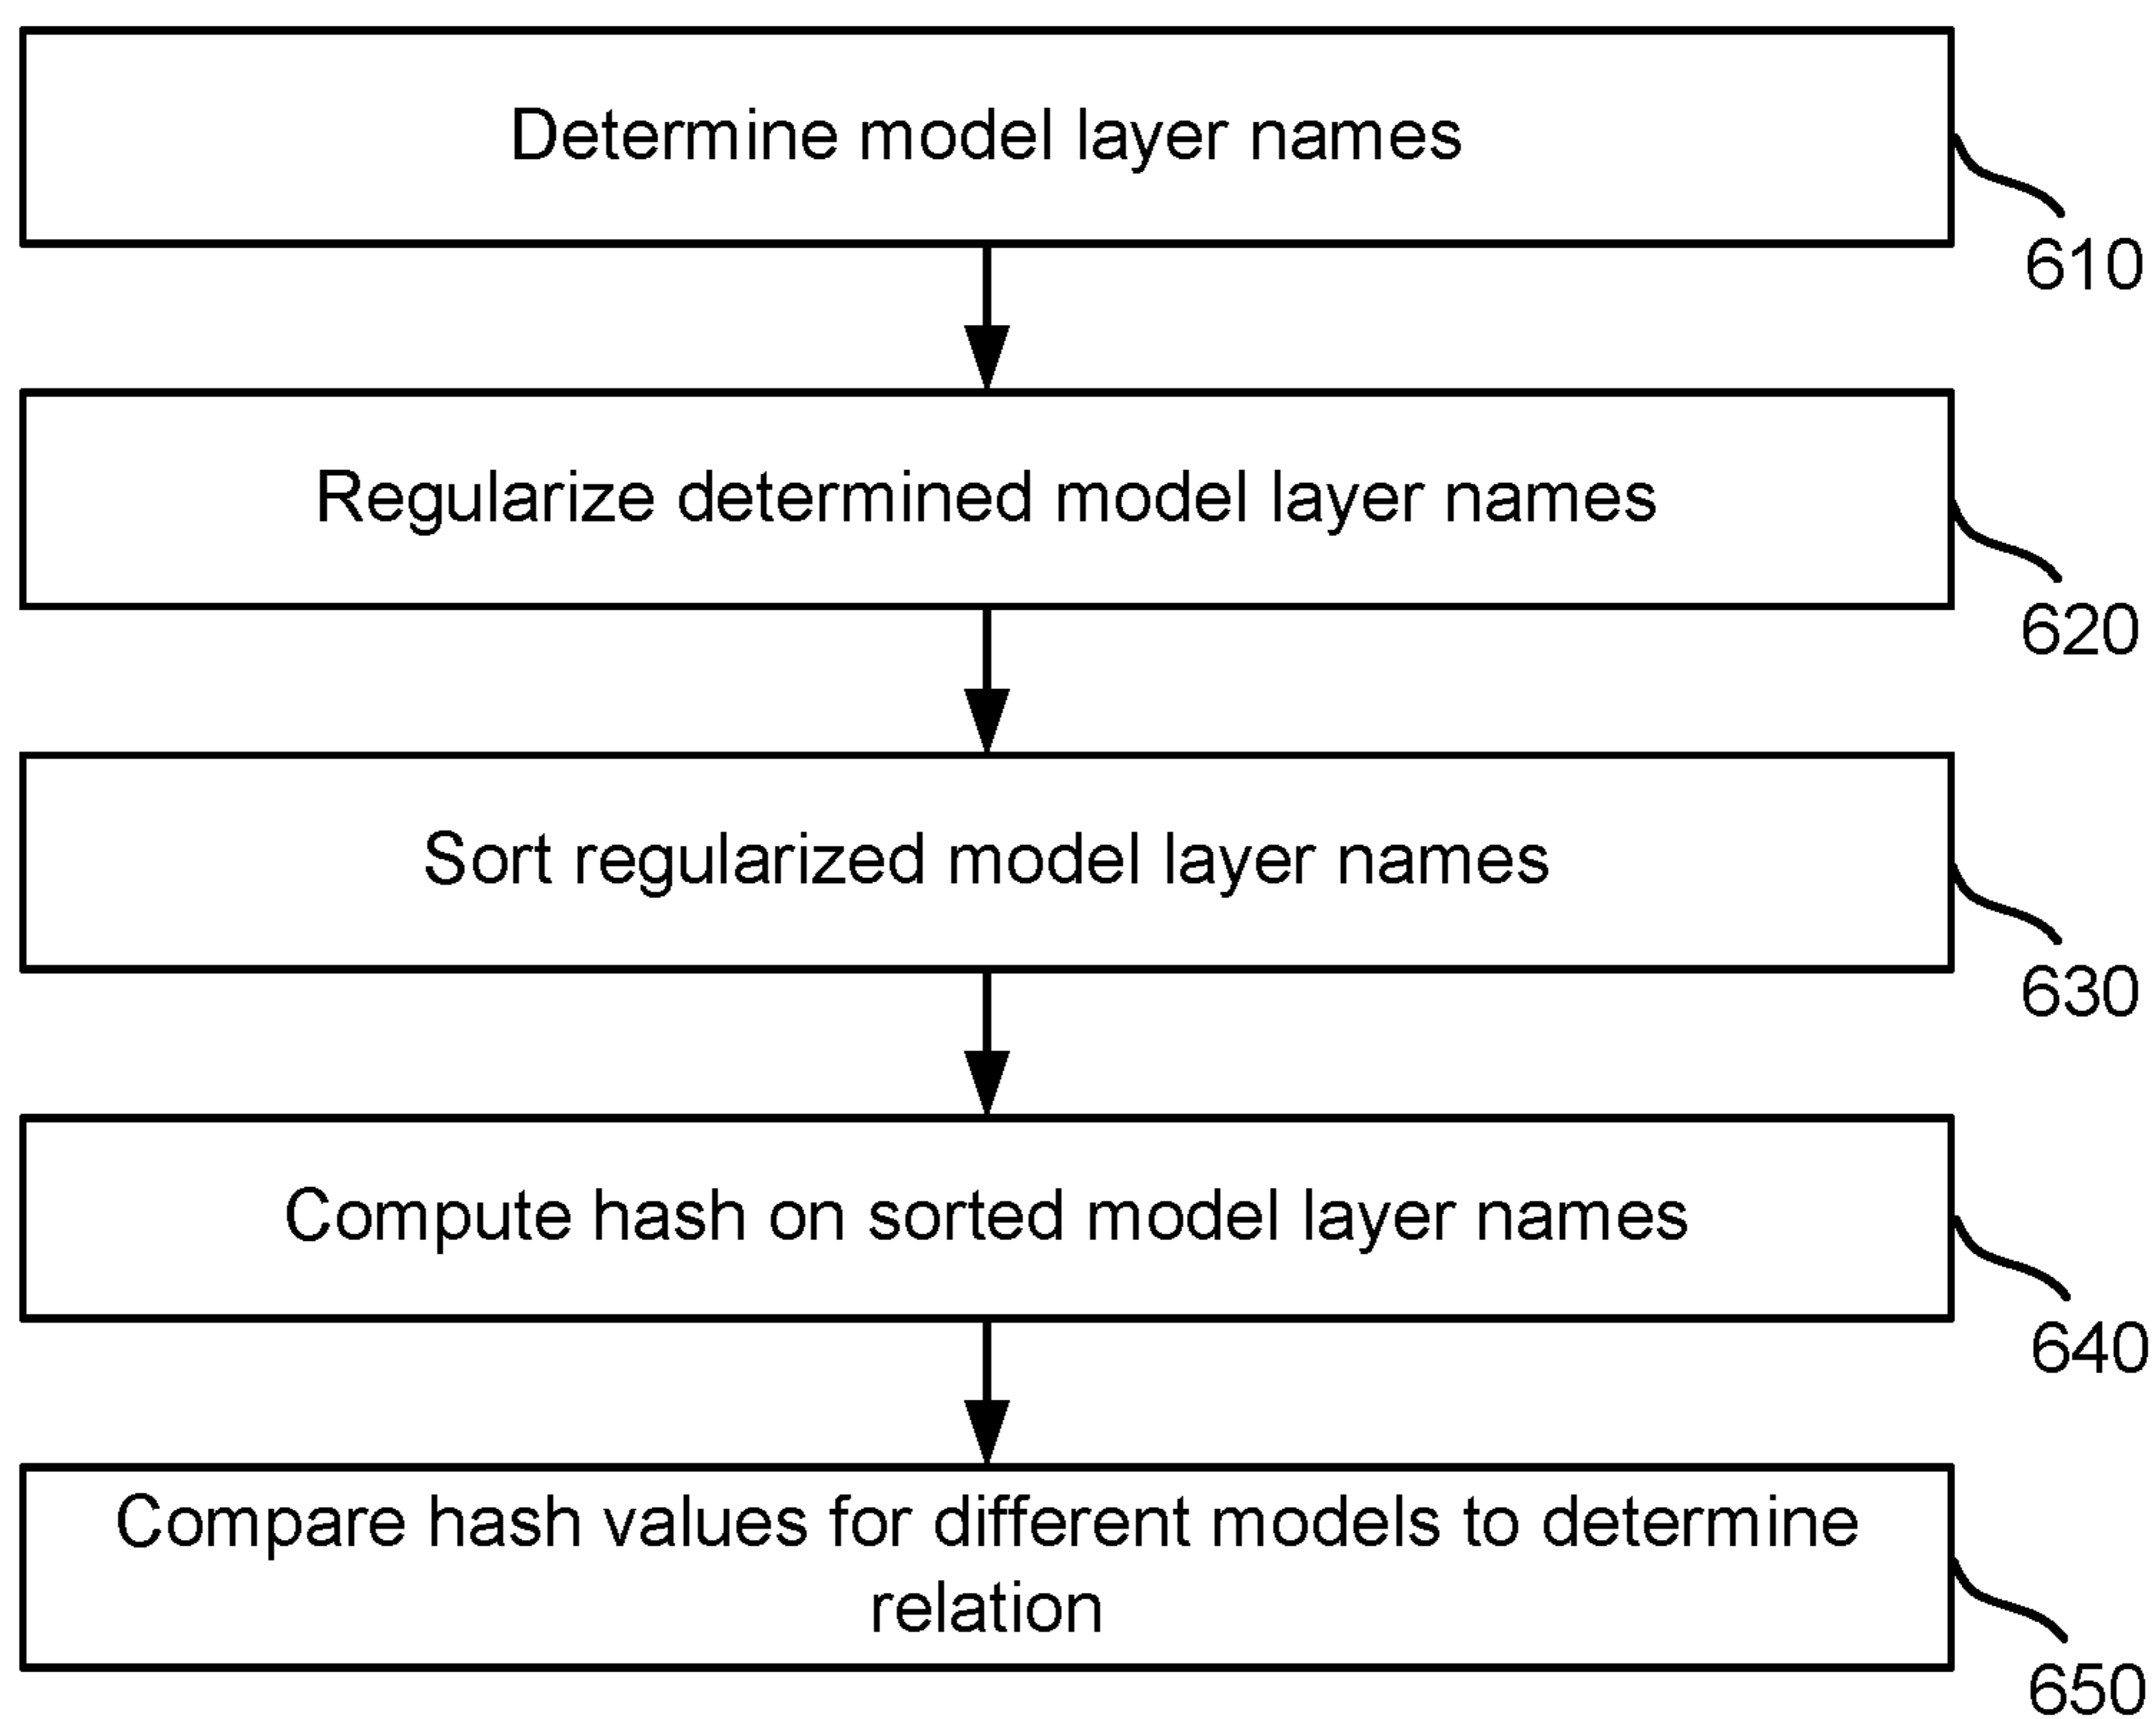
Determine model layer names

610

Regularize determined model layer names

620

Sort regularized model layer names

630

Compute hash on sorted model layer names

640

Compare hash values for different models to determine relation

650